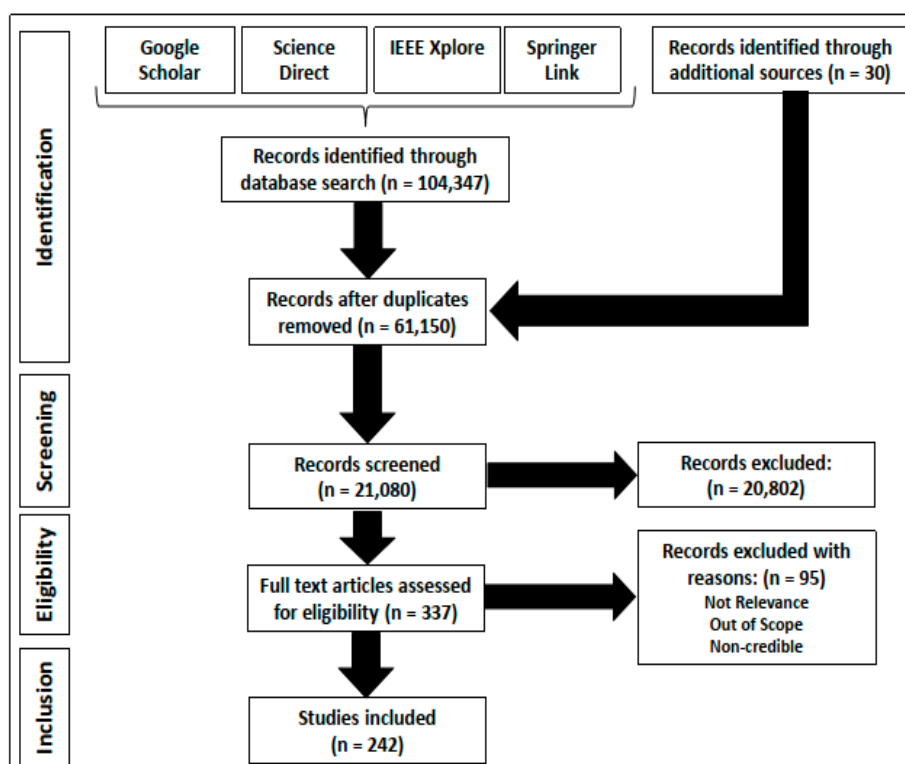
Identification

Google Scholar

Science Direct

IEEE Xplore

Springer Link

Records identified through additional sources (n = 30)

Records identified through database search (n = 104,347)

Records after duplicates removed (n = 61,150)

Screening

Records screened (n = 21,080)

Records excluded: (n = 20,802)

Eligibility

Full text articles assessed for eligibility (n = 337)

Records excluded with reasons: (n = 95)
Not Relevance
Out of Scope
Non-credible

Inclusion

Studies included (n = 242)